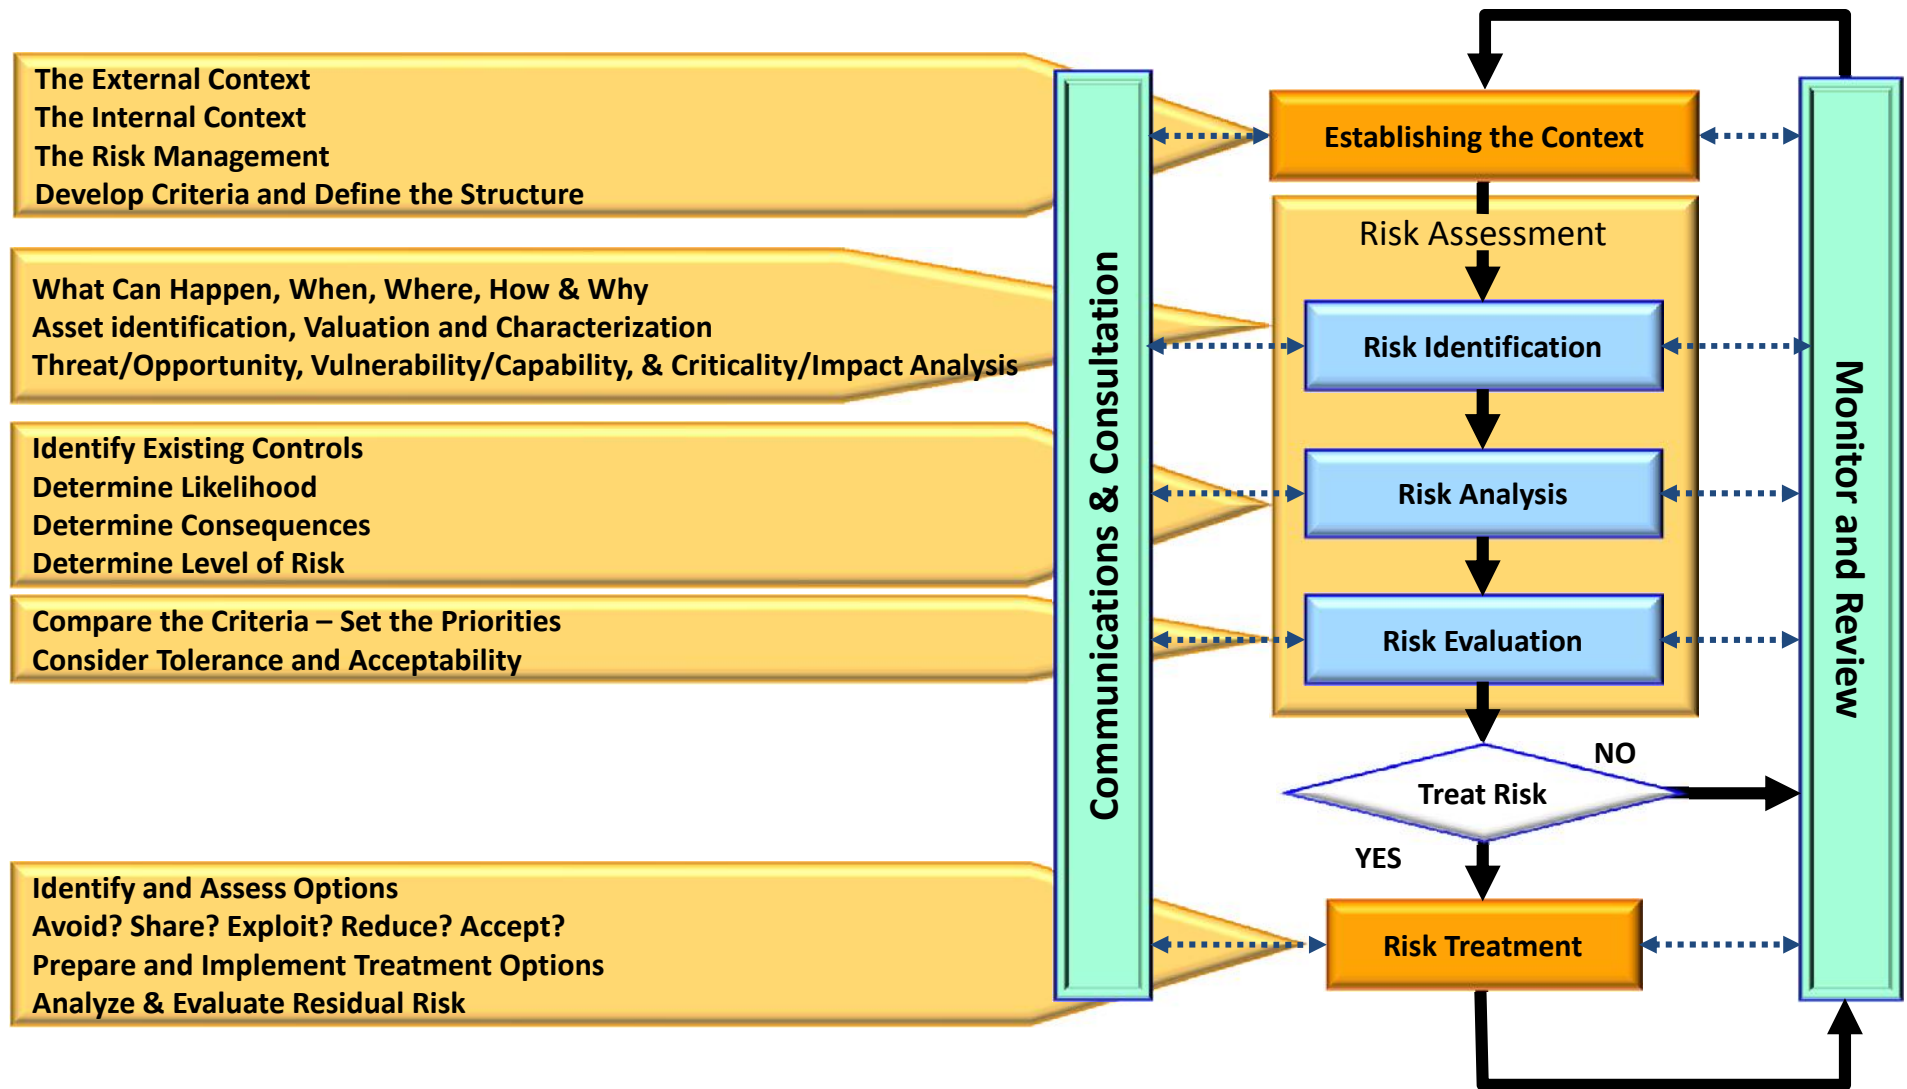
The External Context
The Internal Context
The Risk Management
Develop Criteria and Define the Structure

What Can Happen, When, Where, How & Why
Asset identification, Valuation and Characterization
Threat/Opportunity, Vulnerability/Capability, & Criticality/Impact Analysis

Identify Existing Controls
Determine Likelihood
Determine Consequences
Determine Level of Risk

Compare the Criteria – Set the Priorities
Consider Tolerance and Acceptability

Identify and Assess Options
Avoid? Share? Exploit? Reduce? Accept?
Prepare and Implement Treatment Options
Analyze & Evaluate Residual Risk

Communications & Consultation

Establishing the Context

Risk Assessment

Risk Identification

Risk Analysis

Risk Evaluation

Treat Risk

NO

YES

Risk Treatment

Monitor and Review